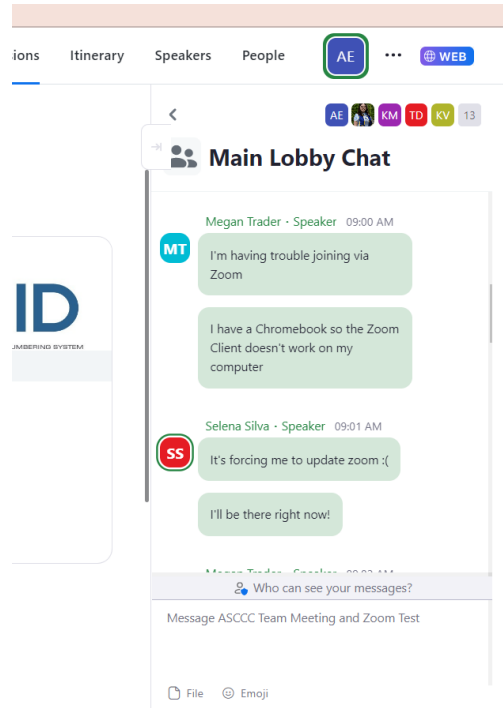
ions Itinerary Speakers People AE ··· WEB

AE KM TD KV 13

Main Lobby Chat

ID
UMBERING SYSTEM

MT Megan Trader · Speaker 09:00 AM
I'm having trouble joining via Zoom

I have a Chromebook so the Zoom Client doesn't work on my computer

SS Selena Silva · Speaker 09:01 AM
It's forcing me to update zoom :(

I'll be there right now!

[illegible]

Who can see your messages?

Message ASCCC Team Meeting and Zoom Test

File Emoji